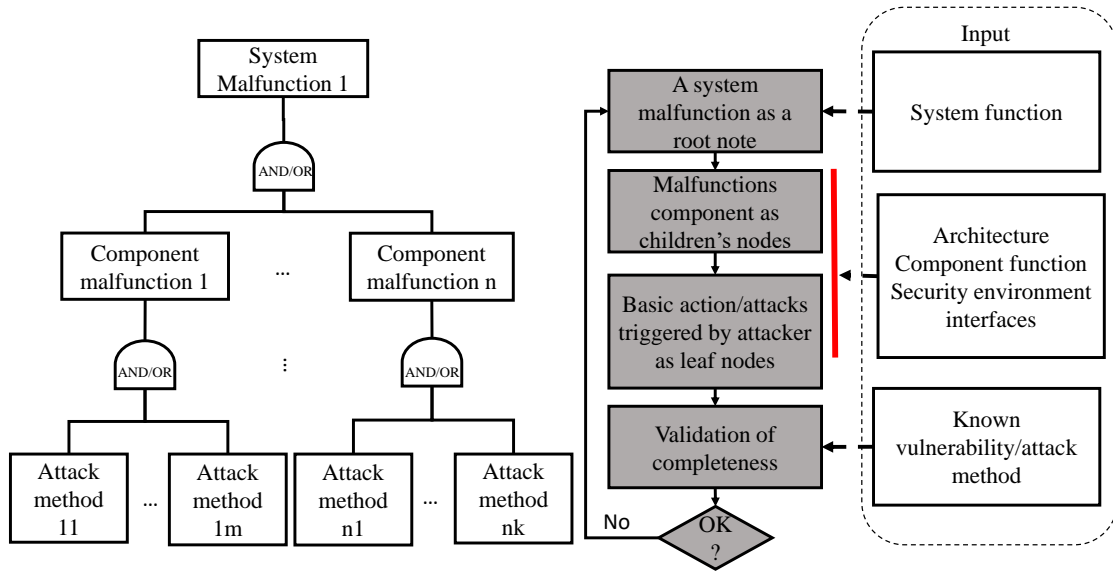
System Malfunction 1

AND/OR

Component malfunction 1

...

Component malfunction n

AND/OR

⋮

AND/OR

Attack method 11

...

Attack method 1m

Attack method n1

...

Attack method nk

A system malfunction as a root note

Malfunctions component as children's nodes

Basic action/attacks triggered by attacker as leaf nodes

Validation of completeness

No

OK ?

Input

System function

Architecture
Component function
Security environment
interfaces

Known vulnerability/attack method